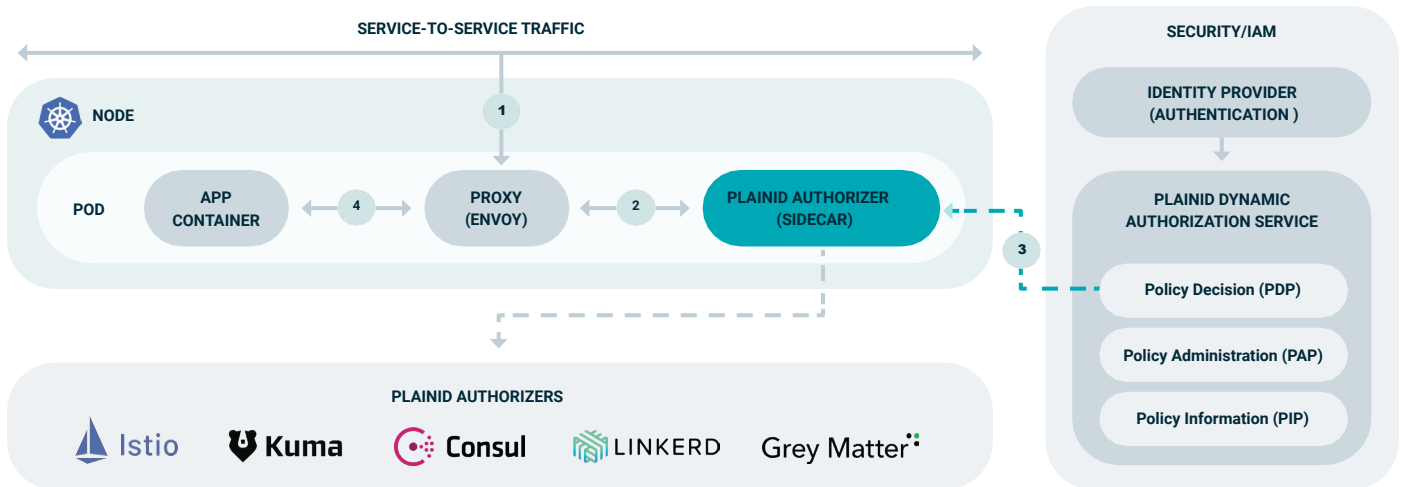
SERVICE-TO-SERVICE TRAFFIC

1

NODE

POD

APP CONTAINER

4

PROXY (ENVOY)

2

PLAINID AUTHORIZER (SIDECAR)

3

SECURITY/IAM

IDENTITY PROVIDER (AUTHENTICATION )

PLAINID DYNAMIC AUTHORIZATION SERVICE

Policy Decision (PDP)

Policy Administration (PAP)

Policy Information (PIP)

PLAINID AUTHORIZERS

Istio

Kuma

Consul

LINKERD

Grey Matter